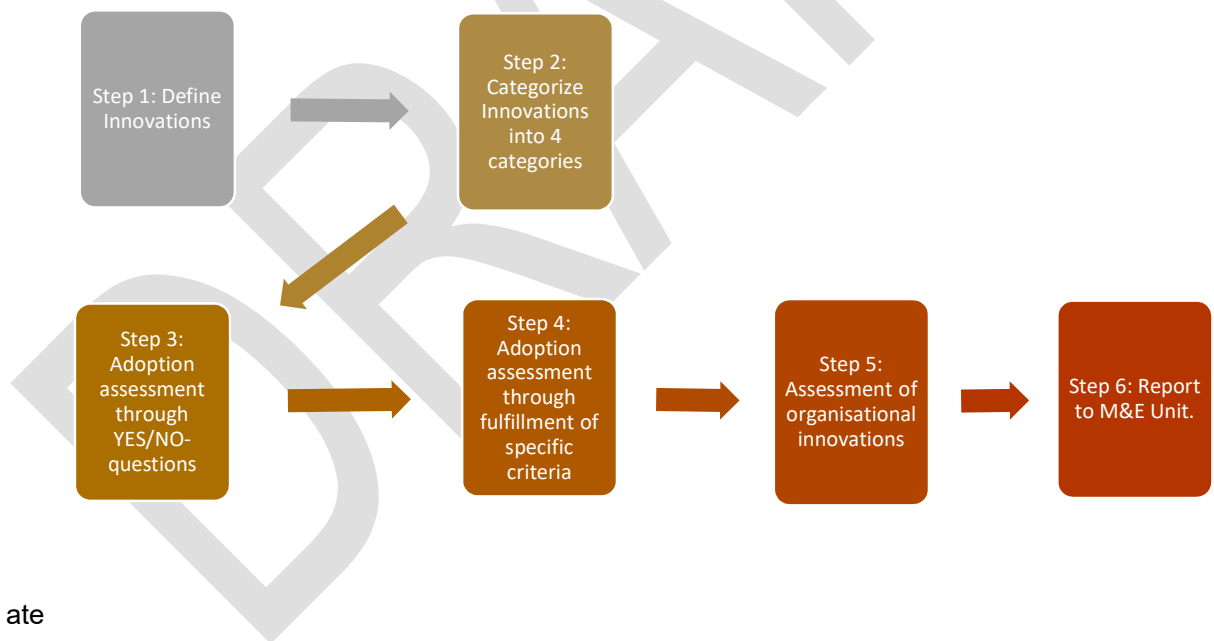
Step 1: Define Innovations

Step 2: Categorize Innovations into 4 categories

Step 3: Adoption assessment through YES/NO-questions

Step 4: Adoption assessment through fulfillment of specific criteria

Step 5: Assessment of organisational innovations

Step 6: Report to M&E Unit.

DRAFT

ate